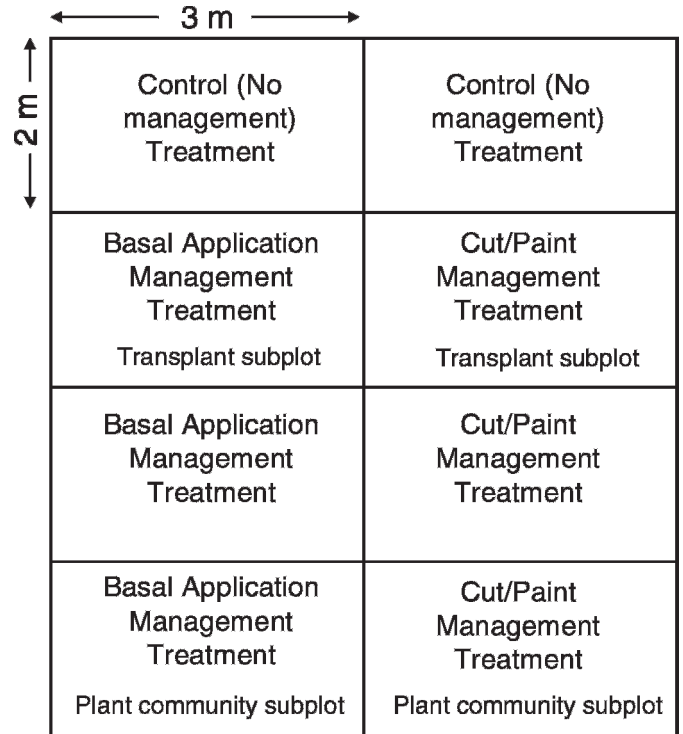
3 m

2 m

| | |
|---|---|
| Control (No management) Treatment | Control (No management) Treatment |
| Basal Application Management Treatment Transplant subplot | Cut/Paint Management Treatment Transplant subplot |
| Basal Application Management Treatment | Cut/Paint Management Treatment |
| Basal Application Management Treatment Plant community subplot | Cut/Paint Management Treatment Plant community subplot |